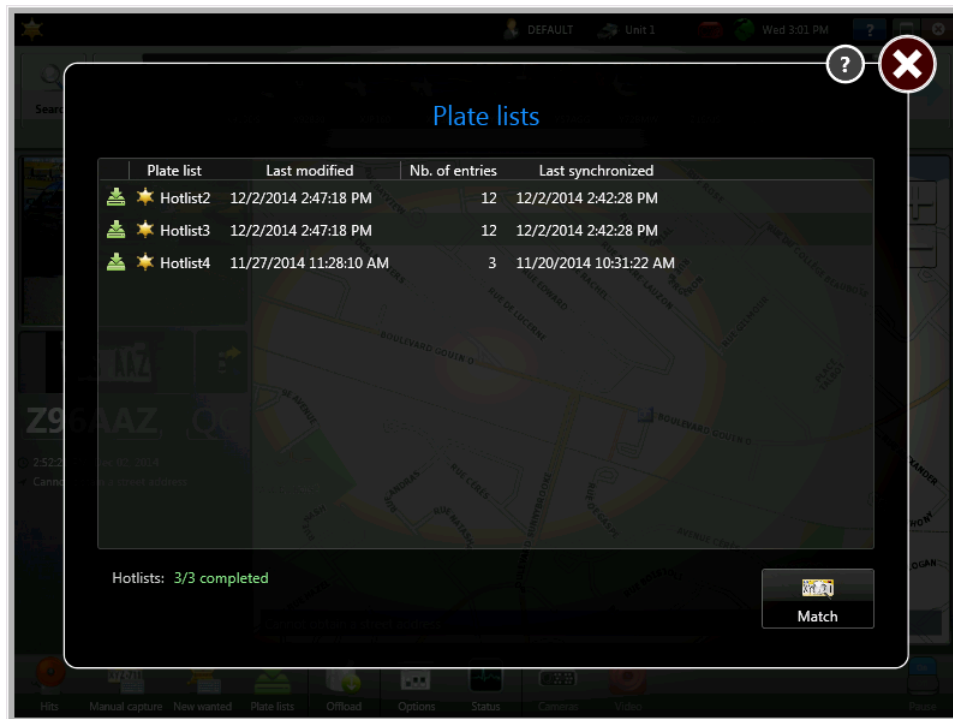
DEFAULT Unit 1 Wed 3:01 PM ?

Plate lists

| Plate list | Last modified | Nb. of entries | Last synchronized |
|---|---|---|---|
| Hotlist2 | 12/2/2014 2:47:18 PM | 12 | 12/2/2014 2:42:28 PM |
| Hotlist3 | 12/2/2014 2:47:18 PM | 12 | 12/2/2014 2:42:28 PM |
| Hotlist4 | 11/27/2014 11:28:10 AM | 3 | 11/20/2014 10:31:22 AM |

Hotlists: 3/3 completed

Match

Hits Manual capture New wanted Plate lists Offload Options Status Cameras Video Pause